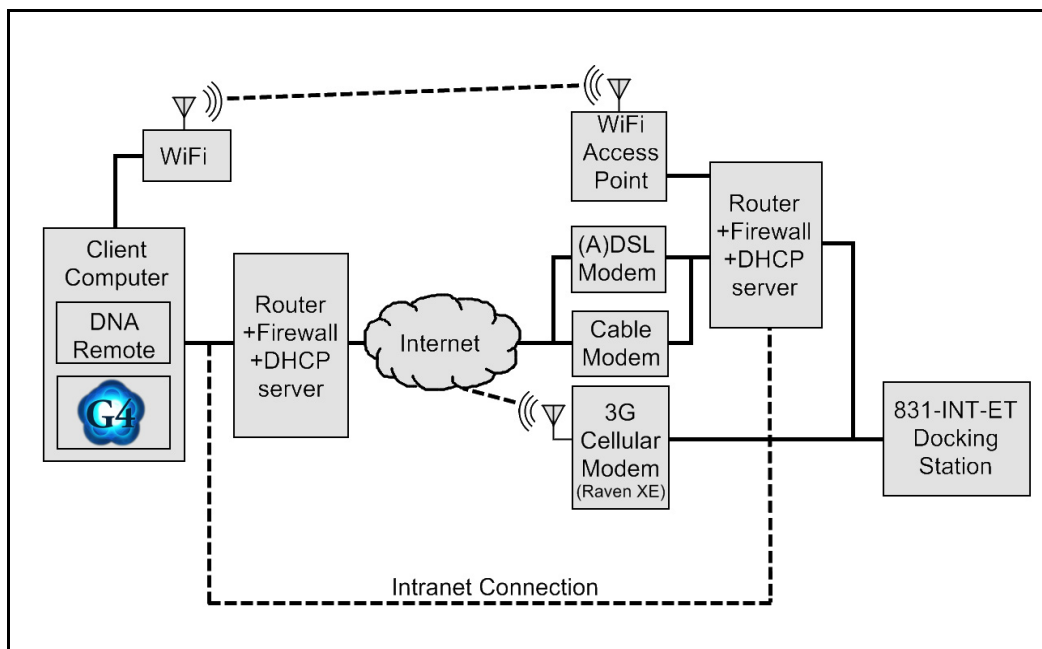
WiFi

WiFi Access Point

Client Computer

DNA Remote

G4

Router +Firewall +DHCP server

Internet

(A)DSL Modem

Cable Modem

Router +Firewall +DHCP server

3G Cellular Modem (Raven XE)

831-INT-ET Docking Station

Intranet Connection